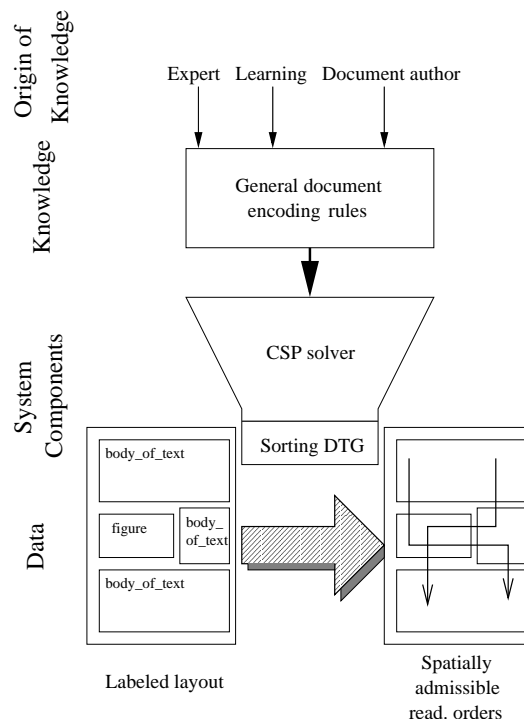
Origin of Knowledge

Expert Learning Document author

Knowledge

General document encoding rules

System Components

CSP solver

Sorting DTG

Data

body_of_text

figure

body_ of_text

body_of_text

Labeled layout

Spatially admissible read. orders